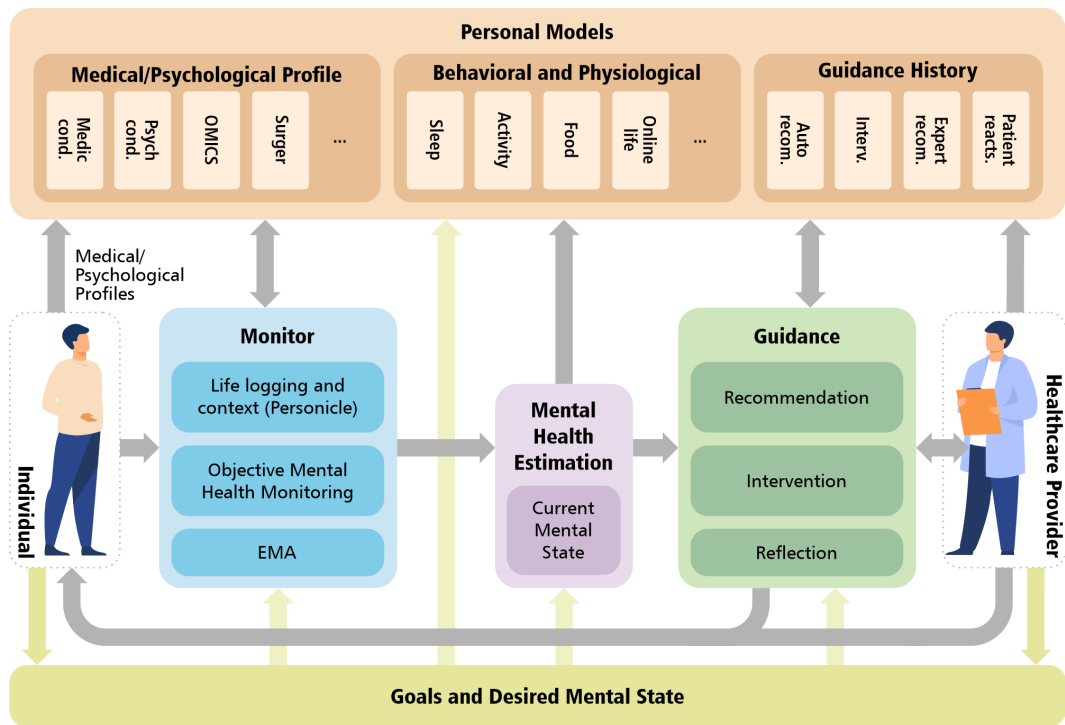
Personal Models

Medical/Psychological Profile

Medic cond.

Psych cond.

OMICS

Surger

...

Behavioral and Physiological

Sleep

Activity

Food

Online life

...

Guidance History

Auto recom.

Interv.

Expert recom.

Patient reacts.

Medical/ Psychological Profiles

Individual

Monitor

Life logging and context (Personicle)

Objective Mental Health Monitoring

EMA

Mental Health Estimation

Current Mental State

Guidance

Recommendation

Intervention

Reflection

Healthcare Provider

Goals and Desired Mental State